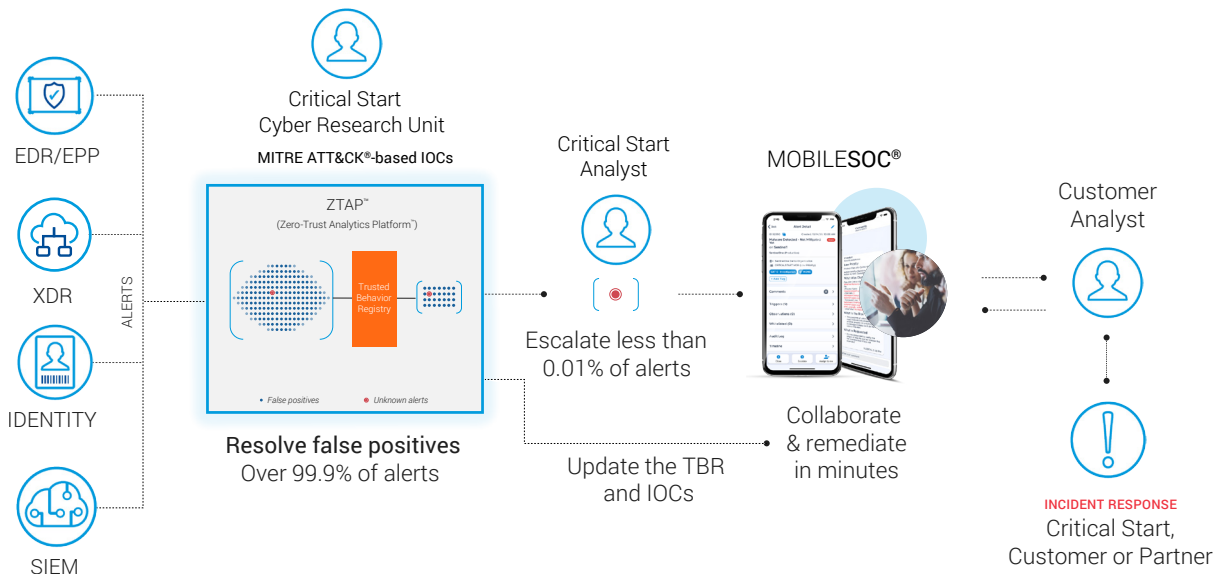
EDR/EPP

XDR

IDENTITY

SIEM

ALERTS

Critical Start
Cyber Research Unit

MITRE ATT&CK®-based IOCs

ZTAP™
(Zero-Trust Analytics Platform™)

Trusted Behavior Registry

• False positives • Unknown alerts

Resolve false positives
Over 99.9% of alerts

Critical Start
Analyst

Escalate less than
0.01% of alerts

Update the TBR
and IOCs

MOBILESOC®

Collaborate
& remediate
in minutes

Customer
Analyst

INCIDENT RESPONSE
Critical Start,
Customer or Partner